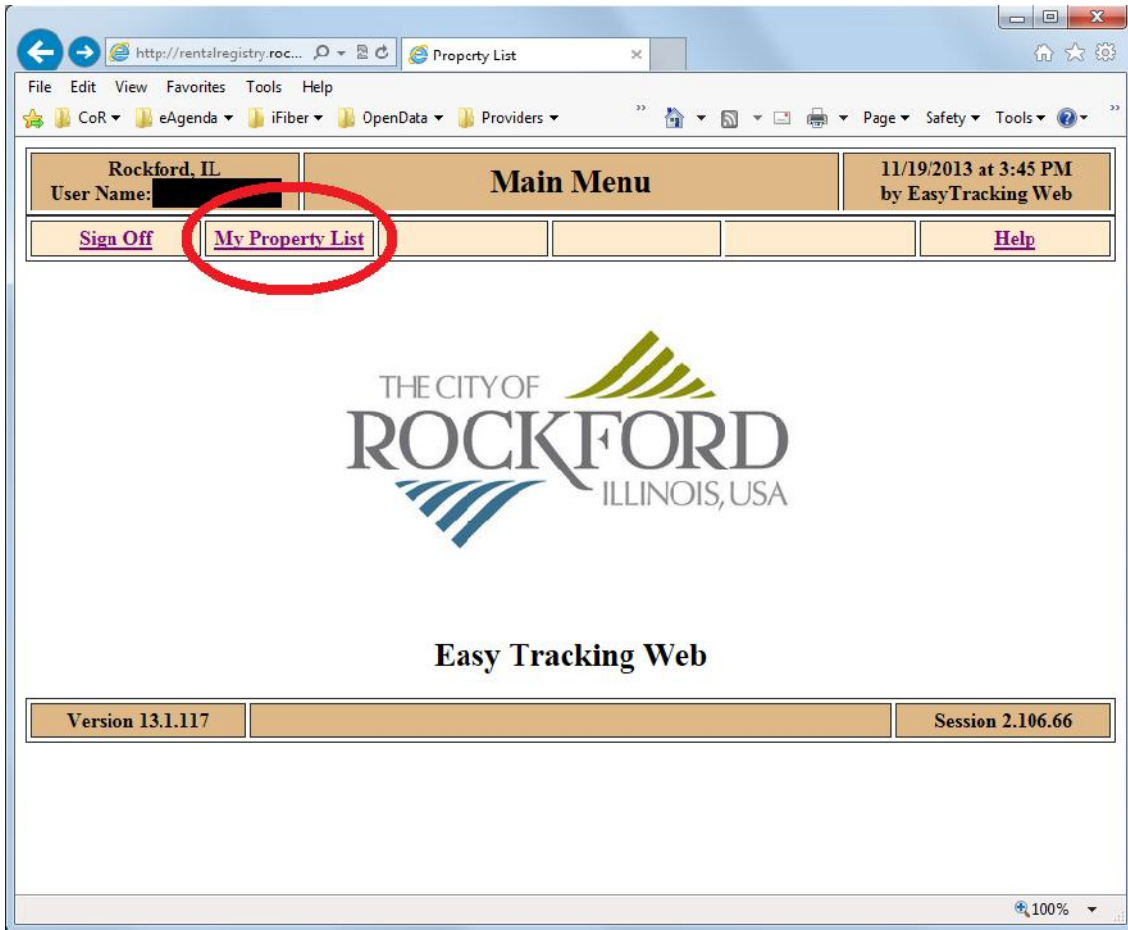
http://rentalregistry.roc...

Property List

File Edit View Favorites Tools Help

CoR ▾ eAgenda ▾ iFiber ▾ OpenData ▾ Providers ▾

Page ▾ Safety ▾ Tools ▾

Rockford, IL
User Name:

Main Menu

11/19/2013 at 3:45 PM
by EasyTracking Web

Sign Off

My Property List

Help

THE CITY OF
ROCKFORD
ILLINOIS, USA

Easy Tracking Web

Version 13.1.117

Session 2.106.66

100%